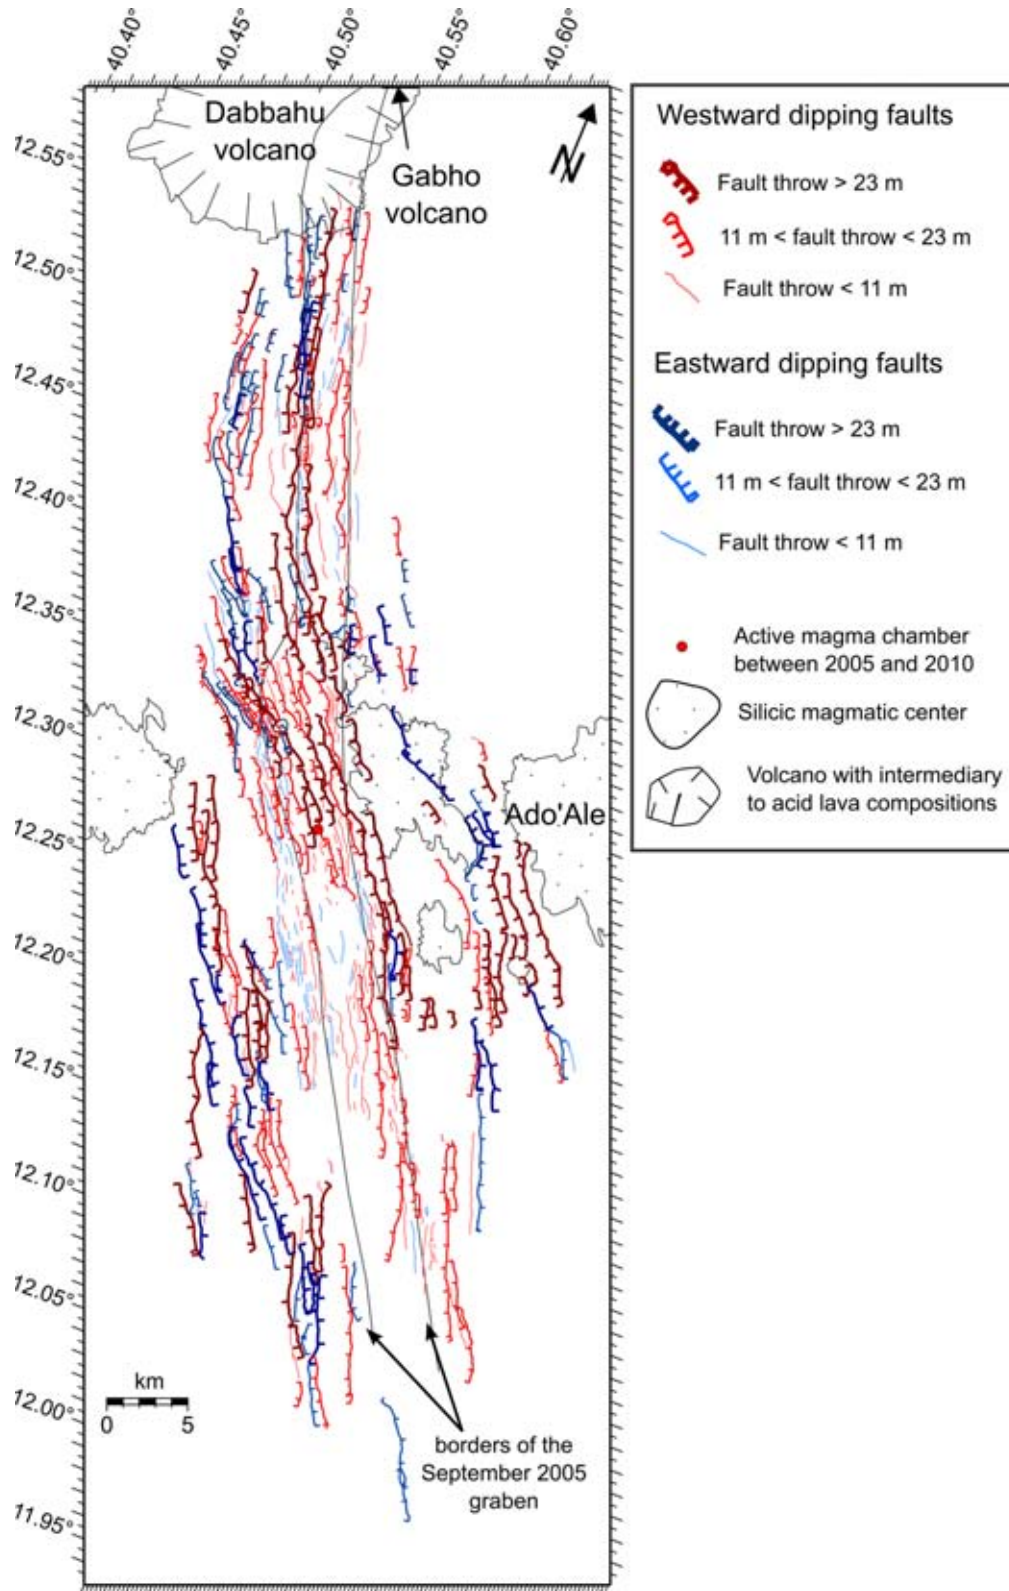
40.40°
40.45°
40.50°
40.55°
40.60°

12.55°
12.50°
12.45°
12.40°
12.35°
12.30°
12.25°
12.20°
12.15°
12.10°
12.05°
12.00°
11.95°

Dabbahu volcano

Gabho volcano

N

Ado'Ale

km
0 5

borders of the September 2005 graben

Westward dipping faults
Fault throw > 23 m
11 m < fault throw < 23 m
Fault throw < 11 m

Eastward dipping faults
Fault throw > 23 m
11 m < fault throw < 23 m
Fault throw < 11 m

Active magma chamber between 2005 and 2010
Silicic magmatic center
Volcano with intermediary to acid lava compositions